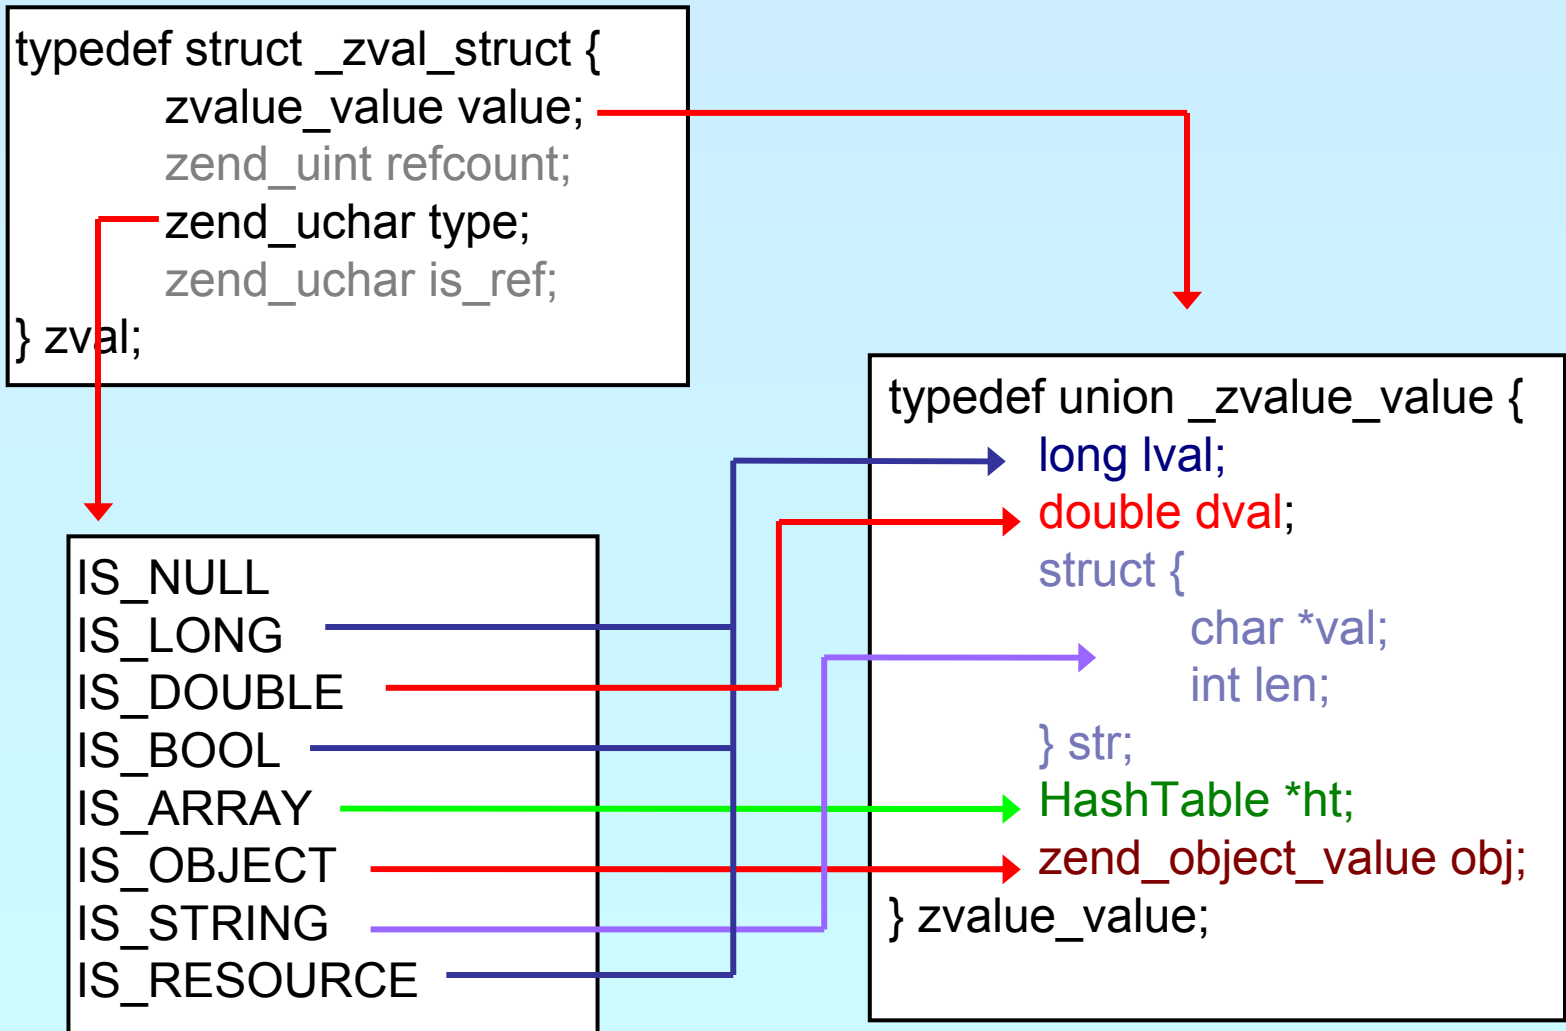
typedef struct _zval_struct {
zvalue_value value;
zend_uint refcount;
zend_uchar type;
zend_uchar is_ref;
} zval;

typedef union _zvalue_value {
long lval;
double dval;
struct {
char *val;
int len;
} str;
HashTable *ht;
zend_object_value obj;
} zvalue_value;

IS_NULL
IS_LONG
IS_DOUBLE
IS_BOOL
IS_ARRAY
IS_OBJECT
IS_STRING
IS_RESOURCE